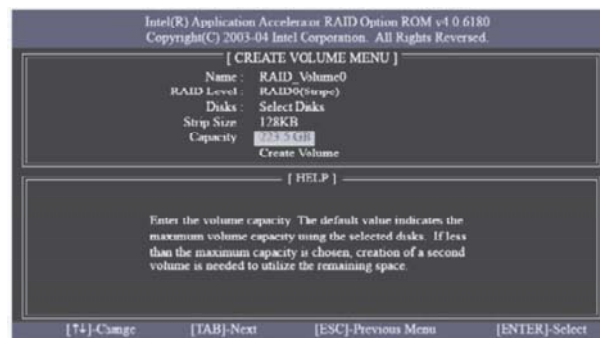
Intel(R) Application Accelerator RAID Option ROM v4.0.6180
Copyright(C) 2003-04 Intel Corporation. All Rights Reversed.

[ CREATE VOLUME MENU ]

Name : RAID_Volume0
RAID Level : RAID0(Stripe)
Disks : Select Disks
Strip Size : 128KB
Capacity : 223.5 GB

Create Volume

[ HELP ]

Enter the volume capacity. The default value indicates the maximum volume capacity using the selected disks. If less than the maximum capacity is chosen, creation of a second volume is needed to utilize the remaining space.

[↑↓]-Change [TAB]-Next [ESC]-Previous Menu [ENTER]-Select